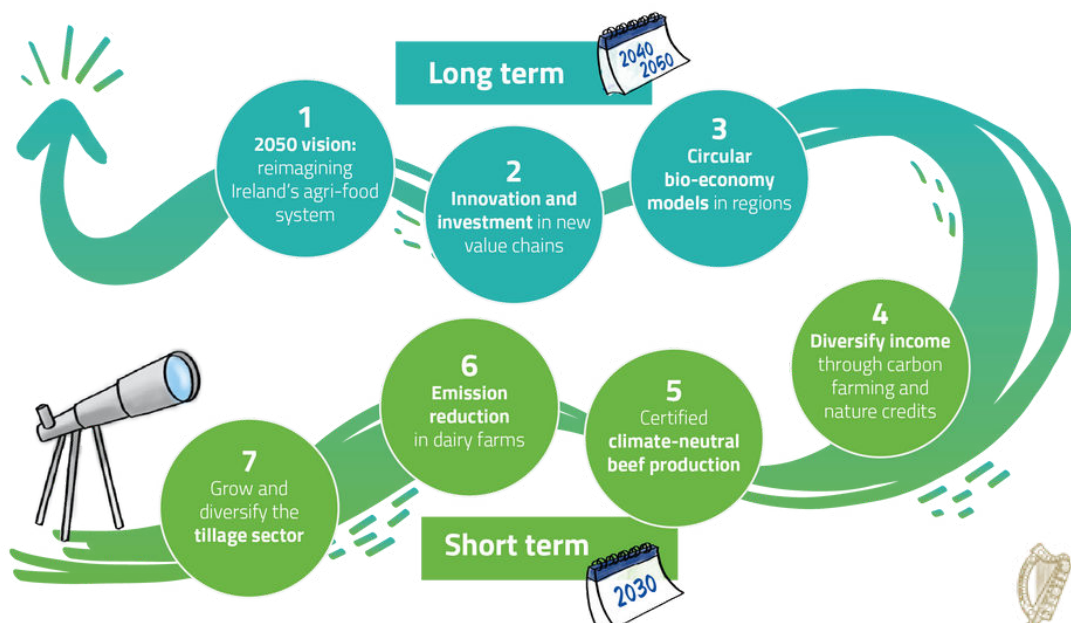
Long term

2040
2050

1
2050 vision: reimagining Ireland's agri-food system

2
Innovation and investment in new value chains

3
Circular bio-economy models in regions

4
Diversify income through carbon farming and nature credits

5
Certified climate-neutral beef production

6
Emission reduction in dairy farms

7
Grow and diversify the tillage sector

Short term

2030